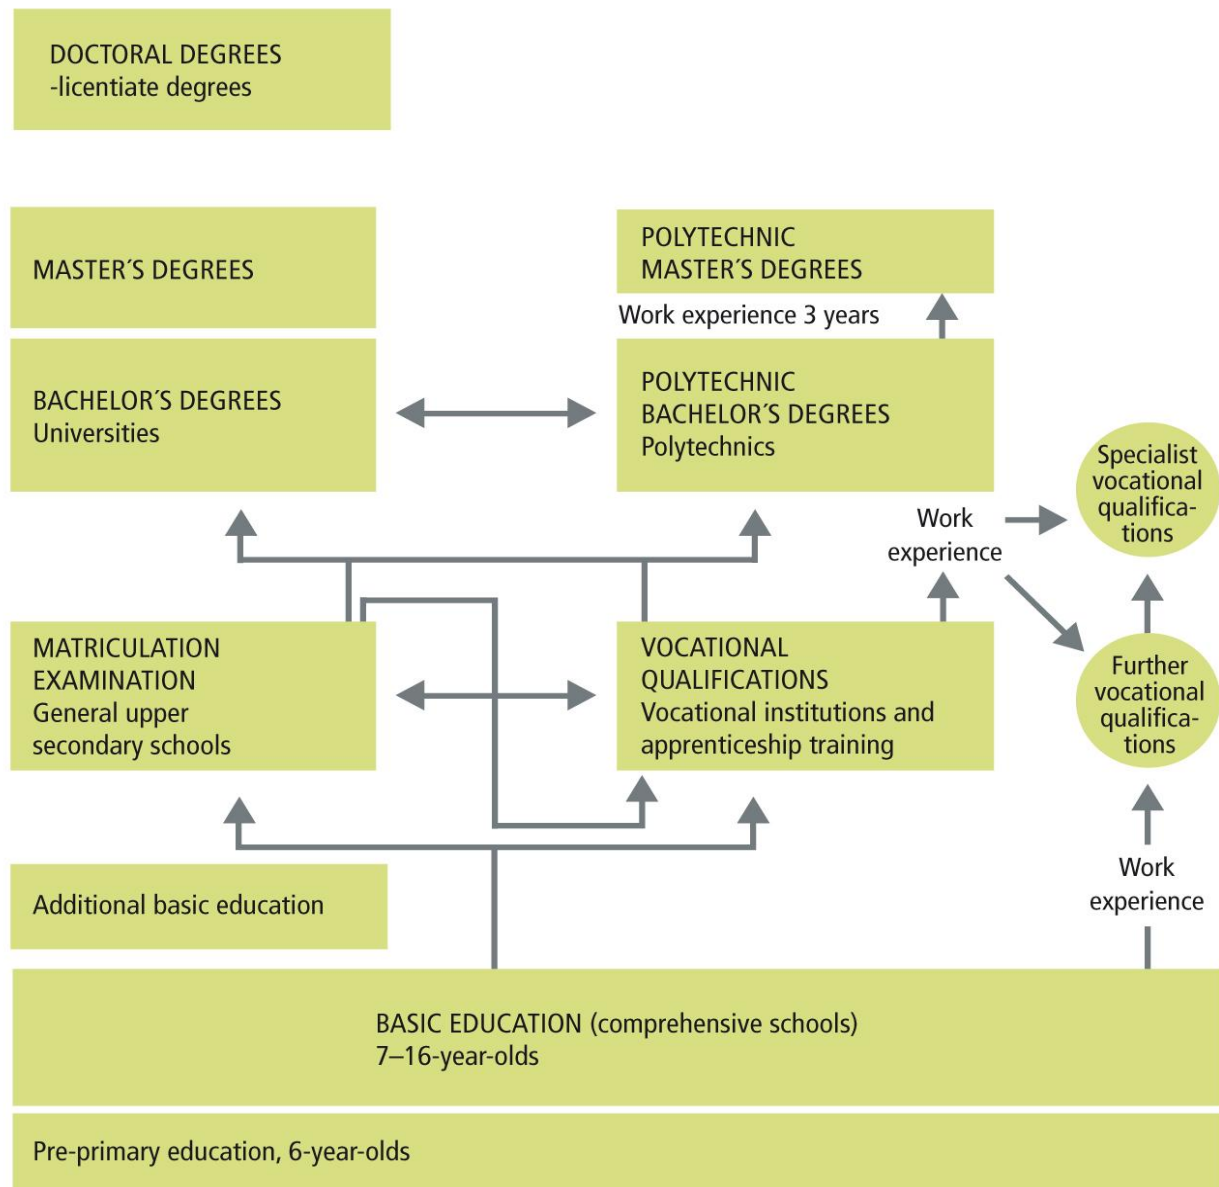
DOCTORAL DEGREES
-licentiate degrees

MASTER´S DEGREES

POLYTECHNIC
MASTER´S DEGREES

Work experience 3 years

BACHELOR´S DEGREES
Universities

POLYTECHNIC
BACHELOR´S DEGREES
Polytechnics

Specialist vocational qualifications

Work experience

MATRICULATION EXAMINATION
General upper secondary schools

VOCATIONAL QUALIFICATIONS
Vocational institutions and apprenticeship training

Further vocational qualifications

Work experience

Additional basic education

BASIC EDUCATION (comprehensive schools)
7–16-year-olds

Pre-primary education, 6-year-olds